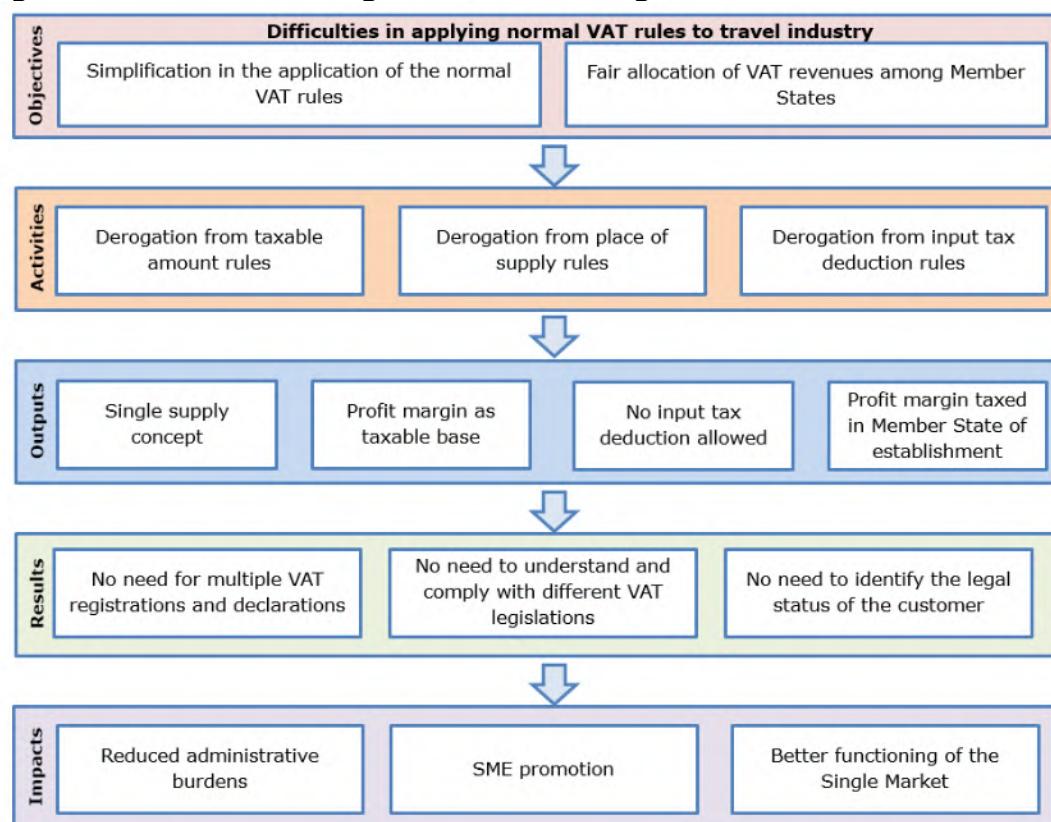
Difficulties in applying normal VAT rules to travel industry

Objectives

Simplification in the application of the normal VAT rules

Fair allocation of VAT revenues among Member States

Activities

Derogation from taxable amount rules

Derogation from place of supply rules

Derogation from input tax deduction rules

Outputs

Single supply concept

Profit margin as taxable base

No input tax deduction allowed

Profit margin taxed in Member State of establishment

Results

No need for multiple VAT registrations and declarations

No need to understand and comply with different VAT legislations

No need to identify the legal status of the customer

Impacts

Reduced administrative burdens

SME promotion

Better functioning of the Single Market